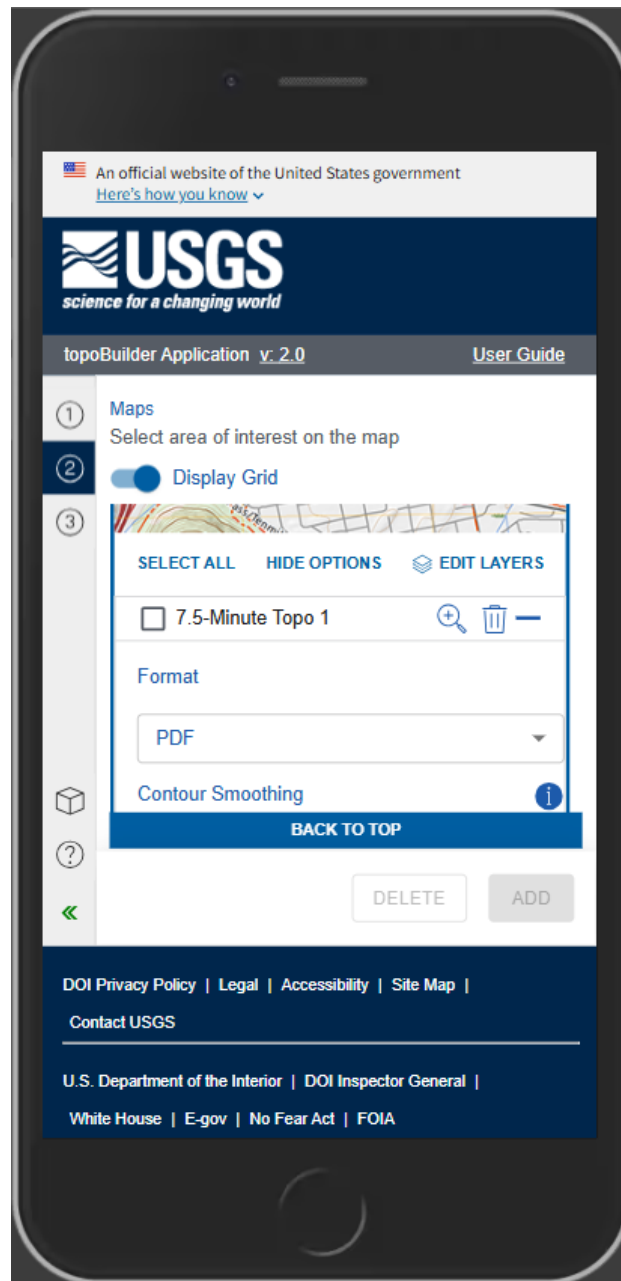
An official website of the United States government
Here's how you know

USGS
science for a changing world

topoBuilder Application v: 2.0 User Guide

1
2
3

Maps
Select area of interest on the map

Display Grid

SELECT ALL HIDE OPTIONS EDIT LAYERS

7.5-Minute Topo 1

Format

PDF

Contour Smoothing

BACK TO TOP

DELETE ADD

«

DOI Privacy Policy | Legal | Accessibility | Site Map | Contact USGS

U.S. Department of the Interior | DOI Inspector General | White House | E-gov | No Fear Act | FOIA